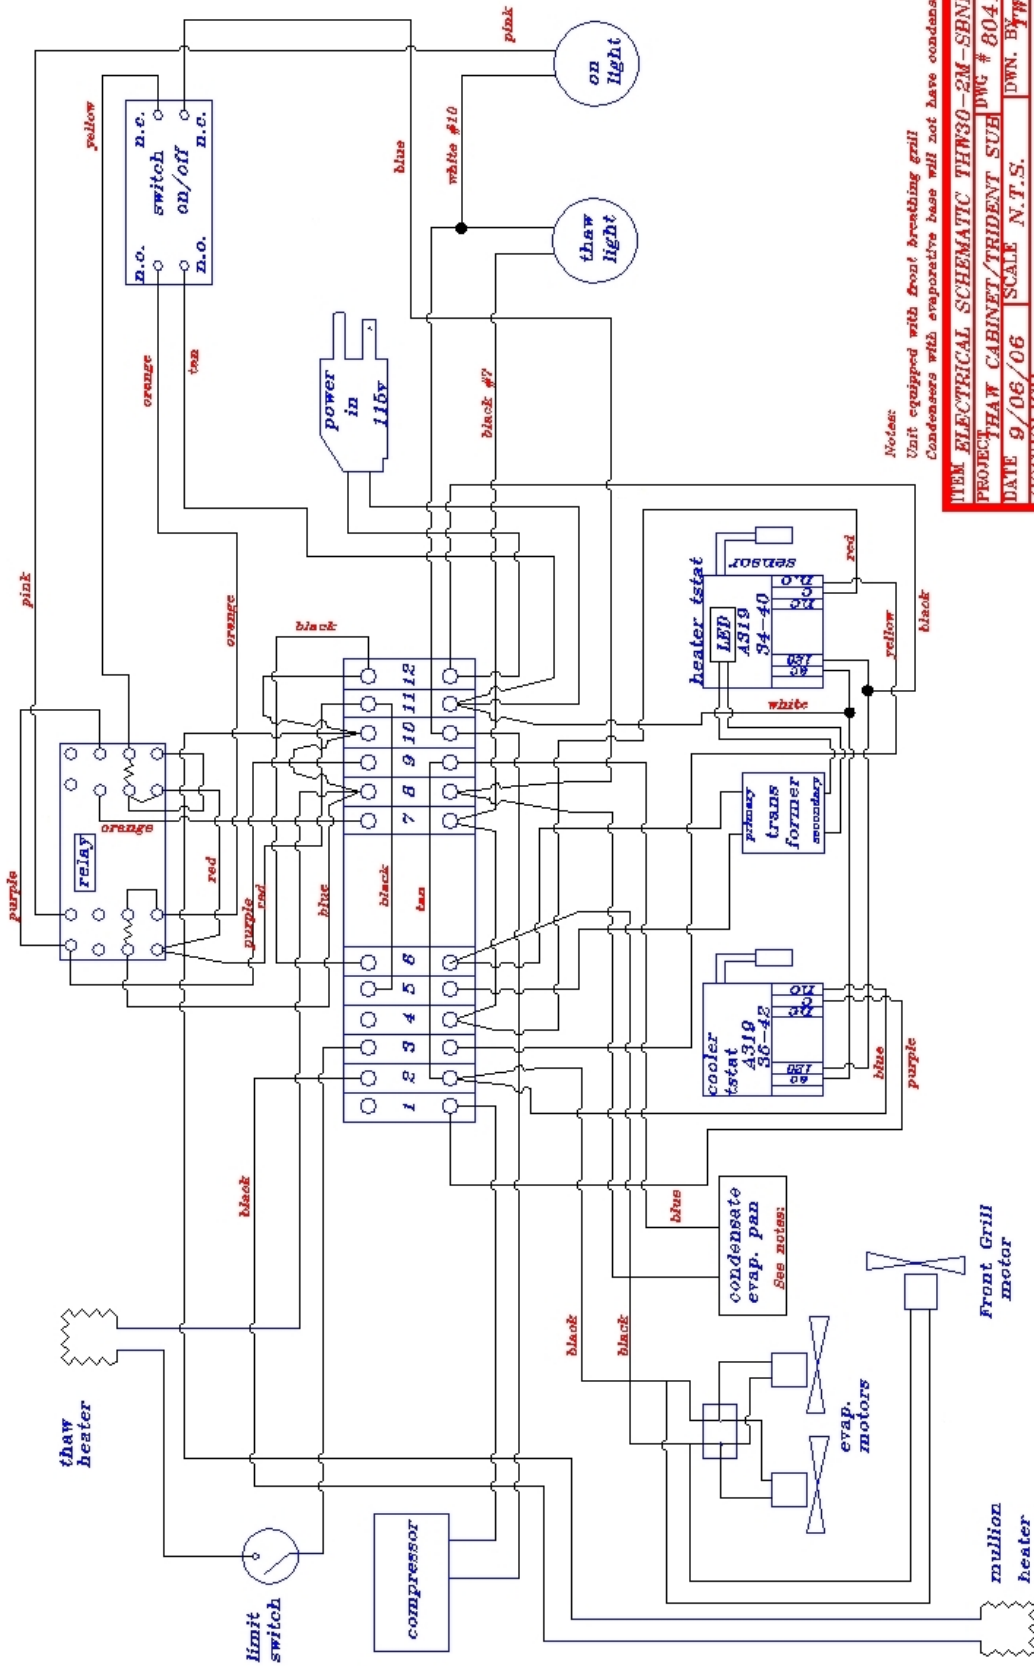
pink
yellow
n.c.
switch
on/off
n.c.
n.o.
n.o.
on light
blue
white #10
thaw light
orange
tan
power in 115v
black #7
pink
orange
black
heater tstat
sensor
no
c
nc
LED
A319
34-40
red
yellow
black
white
relay
orange
red
purple
purple
red
blue
black
tan
12
11
10
9
8
7
6
5
4
3
2
1
trans former
primary
secondary
cooler tstat
A319
36-42
no
c
nc
blue
purple
black
blue
condensate evap. pan
See notes:
black
black
Front Grill motor
evap. motors
thaw heater
limit switch
compressor
mullion heater
Notes:
Unit equipped with front breathing grill
Condensers with evaporative base will not have condens
ITEM ELECTRICAL SCHEMATIC THW30-2M-SBN
PROJECT THAW CABINET/TRIDENT SUB DWG # 804
DATE 9/06/06 SCALE N.T.S. DWN. BY